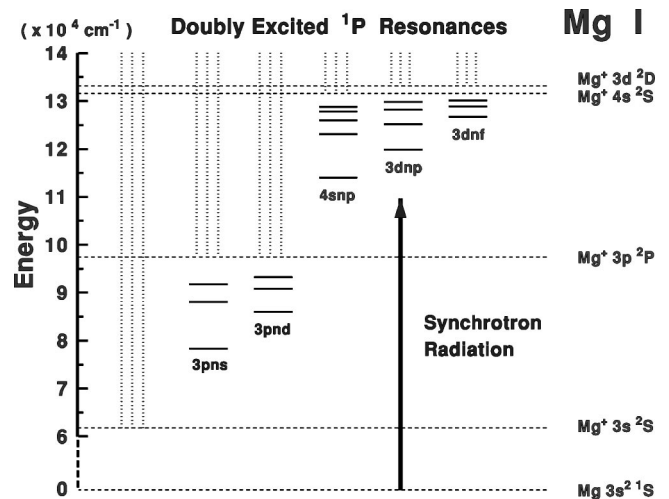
$(\times 10^4\ cm^{-1})$ Doubly Excited $^1P$ Resonances Mg I

Energy

14
13
12
11
10
9
8
7
6
0

$Mg^+\ 3d\ ^2D$
$Mg^+\ 4s\ ^2S$
$Mg^+\ 3p\ ^2P$
$Mg^+\ 3s\ ^2S$
$Mg\ 3s^2\ ^1S$

3pns
3pnd
4snp
3dnp
3dnf

Synchrotron Radiation